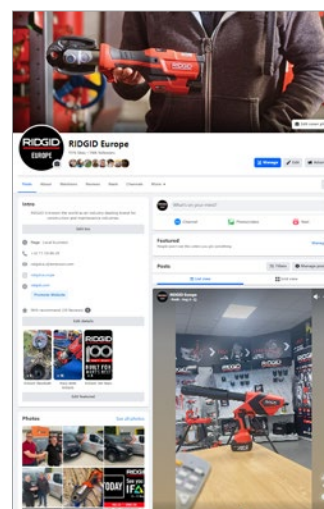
RIDGID

EUROPE

RIDGID Europe

Manage

Edit

Posts

About

Mentions

Reviews

Reels

Channels

More

Intro

Edit bio

What's on your mind?

Channel

Photo/video

Reel

Featured

Posts

Filters

Manage posts

List view

Grid view

RIDGID Europe

Photos

See all photos

RIDGID

100

Edit featured

Edit details

Promote Website